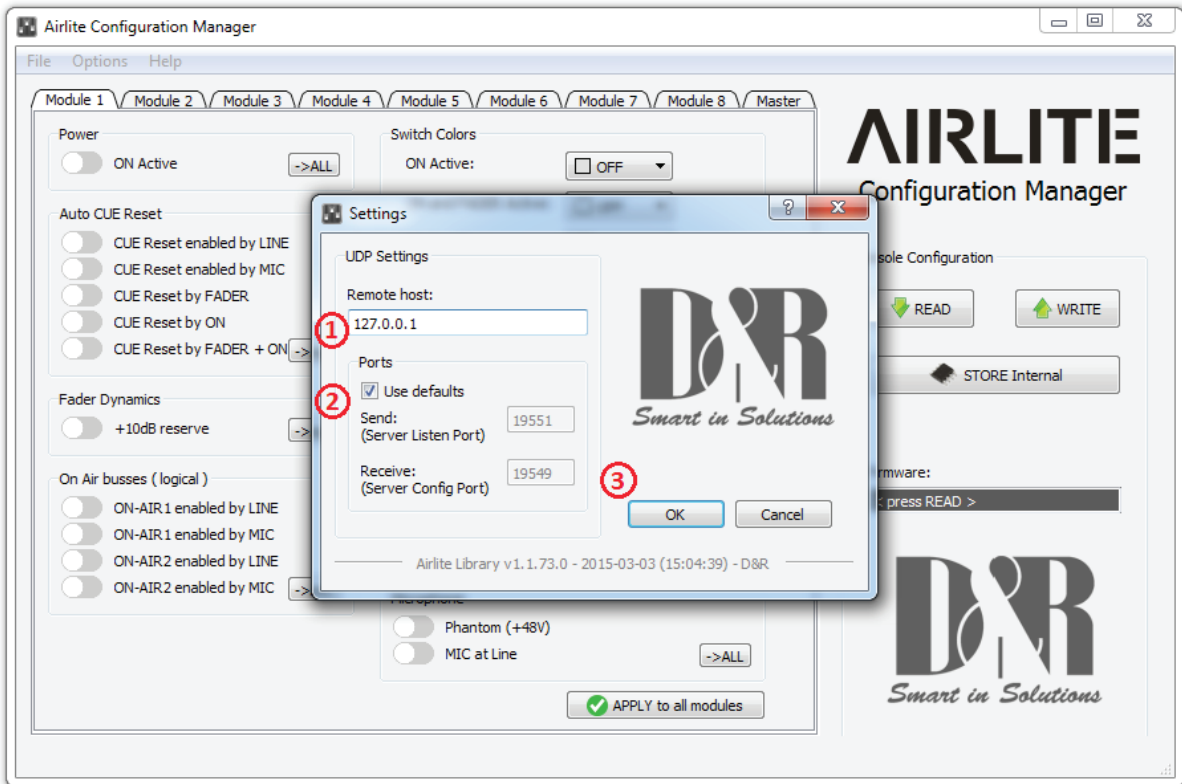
Airlite Configuration Manager

File Options Help

Module 1 Module 2 Module 3 Module 4 Module 5 Module 6 Module 7 Module 8 Master

Power
ON Active ->ALL

Switch Colors
ON Active: OFF

Auto CUE Reset
CUE Reset enabled by LINE
CUE Reset enabled by MIC
CUE Reset by FADER
CUE Reset by ON
CUE Reset by FADER + ON ->

Fader Dynamics
+10dB reserve ->

On Air busses ( logical )
ON-AIR1 enabled by LINE
ON-AIR1 enabled by MIC
ON-AIR2 enabled by LINE
ON-AIR2 enabled by MIC ->

Phantom (+48V)
MIC at Line ->ALL

APPLY to all modules

AIRLITE
Configuration Manager

sole Configuration
READ WRITE
STORE Internal
rmware:
< press READ >

Smart in Solutions

Settings ? X

UDP Settings
Remote host:
① 127.0.0.1
Ports
② Use defaults
Send:
(Server Listen Port) 19551
Receive:
(Server Config Port) 19549

D&R
Smart in Solutions

③
OK Cancel

Airlite Library v1.1.73.0 - 2015-03-03 (15:04:39) - D&R